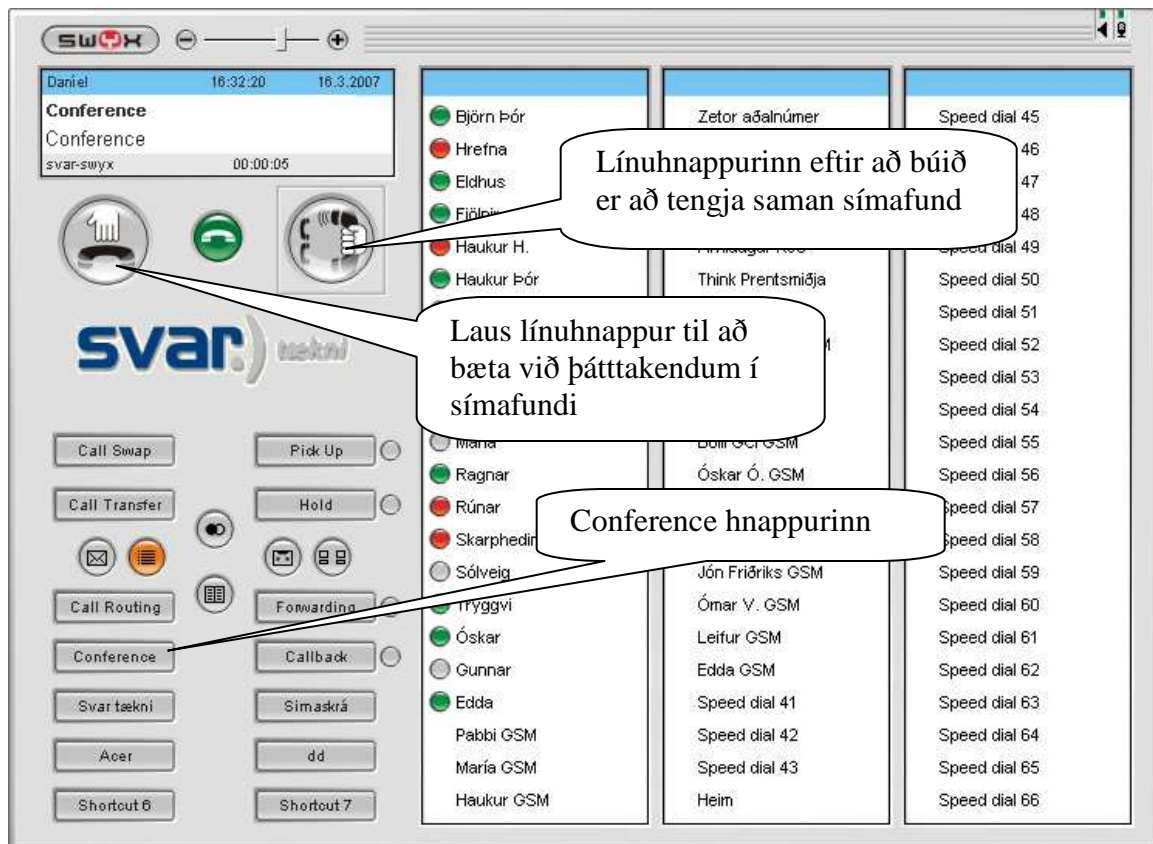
swyx

Daniel 16:32:20 16.3.2007
Conference
Conference
svar-swyx 00:00:05

svar tækni

Call Swap
Pick Up
Call Transfer
Hold
Call Routing
Forwarding
Conference
Callback
Svar tækni
Simaskrá
Acer
dd
Shortcut 6
Shortcut 7

Björn Þór
Hrefna
Eldhus
Fjölni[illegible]
Haukur H.
Haukur Þór
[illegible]
María
Ragnar
Rúnar
Skarphedin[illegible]
Sólveig
Tryggvi
Óskar
Gunnar
Edda
Pabbi GSM
María GSM
Haukur GSM

Zetor aðalnúmer
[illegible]
Think Prentsmiðja
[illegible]M
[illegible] GSM
Óskar Ó. GSM
Jón Friðriks GSM
Ómar V. GSM
Leifur GSM
Edda GSM
Speed dial 41
Speed dial 42
Speed dial 43
Heim

Speed dial 45
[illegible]46
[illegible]47
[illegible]48
Speed dial 49
Speed dial 50
Speed dial 51
Speed dial 52
Speed dial 53
Speed dial 54
Speed dial 55
Speed dial 56
Speed dial 57
Speed dial 58
Speed dial 59
Speed dial 60
Speed dial 61
Speed dial 62
Speed dial 63
Speed dial 64
Speed dial 65
Speed dial 66

Línuhnappurinn eftir að búið er að tengja saman símafund

Laus línuhnappur til að bæta við þátttakendum í símafundi

Conference hnappurinn